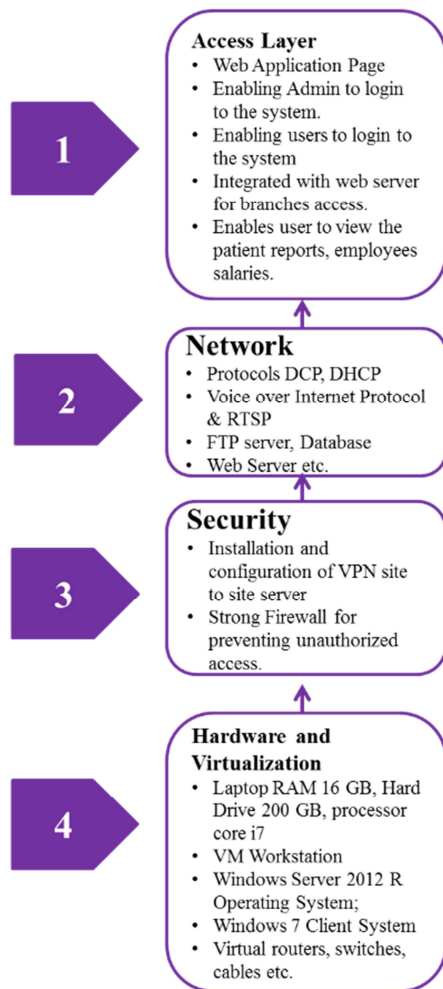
1

Access Layer
- Web Application Page
- Enabling Admin to login to the system.
- Enabling users to login to the system
- Integrated with web server for branches access.
- Enables user to view the patient reports, employees salaries.

2

Network
- Protocols DCP, DHCP
- Voice over Internet Protocol & RTSP
- FTP server, Database
- Web Server etc.

3

Security
- Installation and configuration of VPN site to site server
- Strong Firewall for preventing unauthorized access.

4

Hardware and Virtualization
- Laptop RAM 16 GB, Hard Drive 200 GB, processor core i7
- VM Workstation
- Windows Server 2012 R Operating System;
- Windows 7 Client System
- Virtual routers, switches, cables etc.